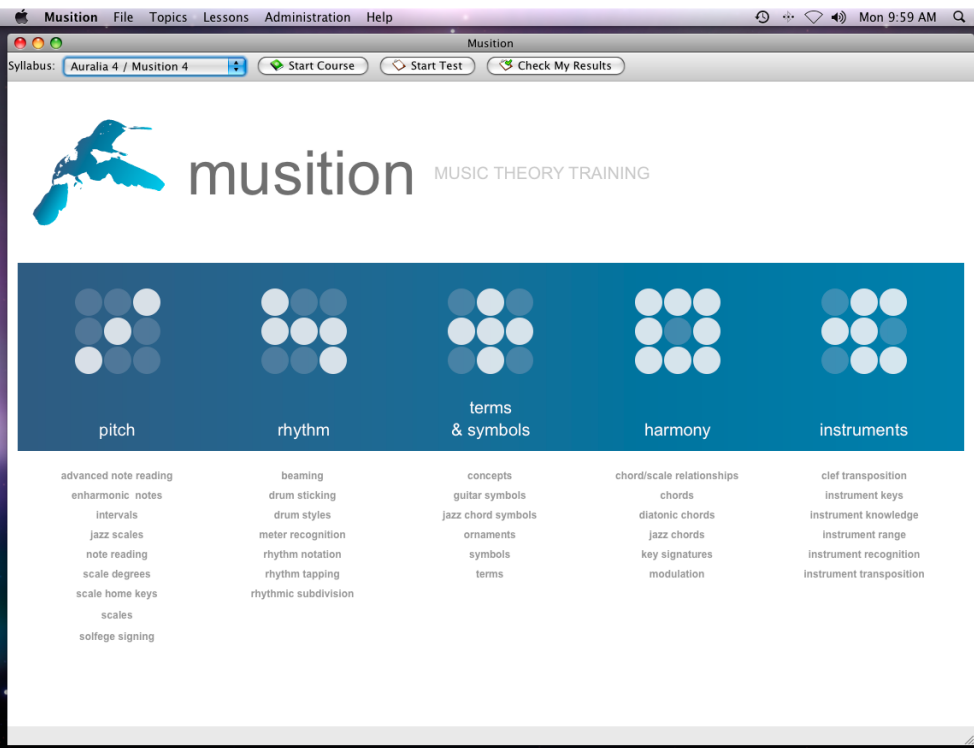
Musition File Topics Lessons Administration Help

Mon 9:59 AM

Musition

Syllabus: Auralia 4 / Musition 4

Start Course

Start Test

Check My Results

musition

MUSIC THEORY TRAINING

pitch

rhythm

terms & symbols

harmony

instruments

advanced note reading
enharmonic notes
intervals
jazz scales
note reading
scale degrees
scale home keys
scales
solfege signing

beaming
drum sticking
drum styles
meter recognition
rhythm notation
rhythm tapping
rhythmic subdivision

concepts
guitar symbols
jazz chord symbols
ornaments
symbols
terms

chord/scale relationships
chords
diatonic chords
jazz chords
key signatures
modulation

clef transposition
instrument keys
instrument knowledge
instrument range
instrument recognition
instrument transposition